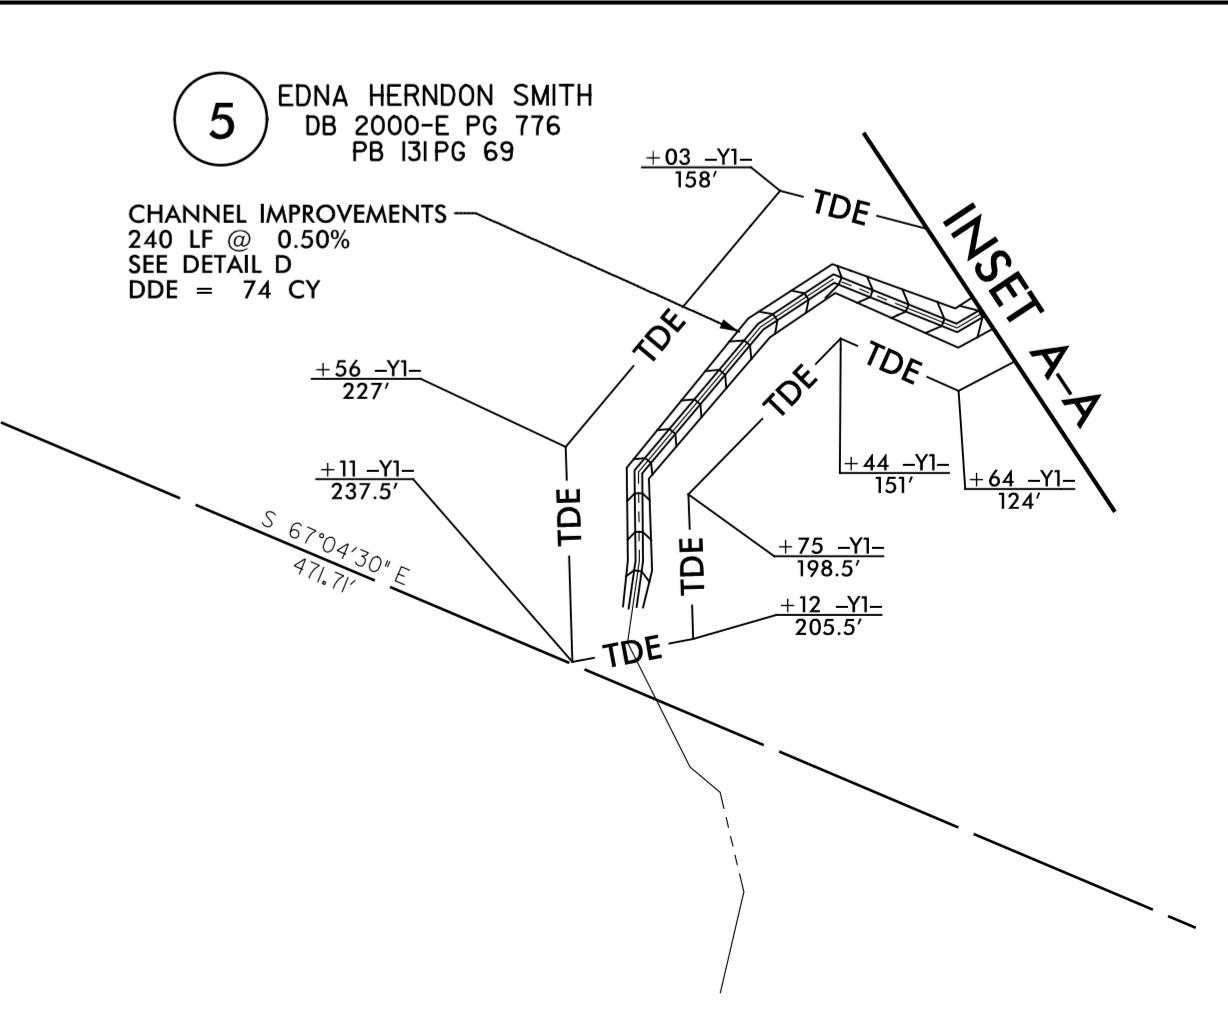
5
EDNA HERNDON SMITH
DB 2000-E PG 776
PB 131 PG 69

CHANNEL IMPROVEMENTS
240 LF @ 0.50%
SEE DETAIL D
DDE = 74 CY

+03 -Y1-
158'

TDE

INSET A-A

TDE

TDE

TDE

+56 -Y1-
227'

TDE

+44 -Y1-
151'

+64 -Y1-
124'

+11 -Y1-
237.5'

S 67°04'30" E
471.71'

TDE

TDE

+75 -Y1-
198.5'

TDE

+12 -Y1-
205.5'